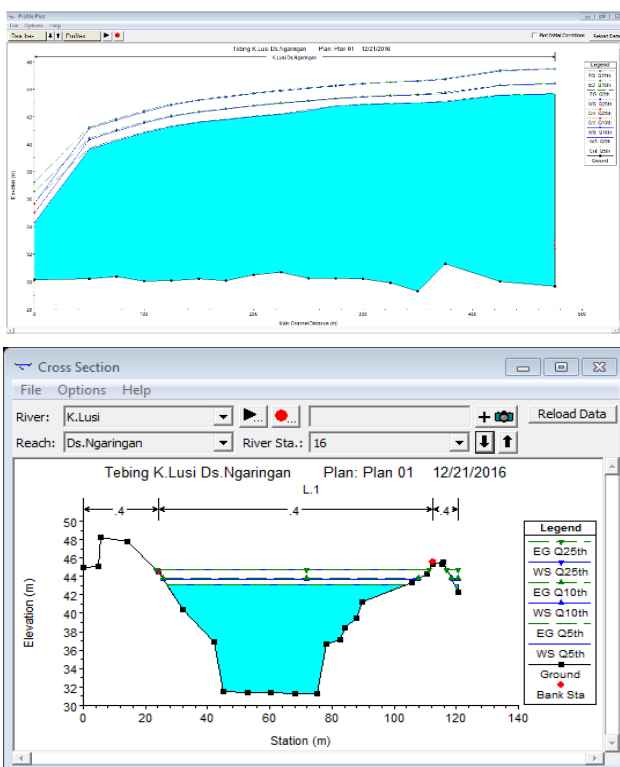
Profile Plot
File Options Help
Reach: Profiles
Plot Initial Conditions
Reload Data
Tebing K.Lusi Ds.Ngaringan Plan: Plan 01 12/21/2016
K.Lusi Ds.Ngaringan
Legend
EG Q25th
WS Q25th
EG Q5th
WS Q5th
Crit Q25th
EG Q10th
Crit Q10th
WS Q10th
WS Q5th
Crit Q5th
Ground
Elevation (m)
46
44
42
40
38
36
34
32
30
28
0 100 200 300 400 500
Main Channel Distance (m)

Cross Section
File Options Help
River: K.Lusi
Reach: Ds.Ngaringan
River Sta.: 16
Reload Data
Tebing K.Lusi Ds.Ngaringan Plan: Plan 01 12/21/2016
L.1
.4 .4 .4
Legend
EG Q25th
WS Q25th
EG Q10th
WS Q10th
EG Q5th
WS Q5th
Ground
Bank Sta
Elevation (m)
50
48
46
44
42
40
38
36
34
32
30
0 20 40 60 80 100 120 140
Station (m)